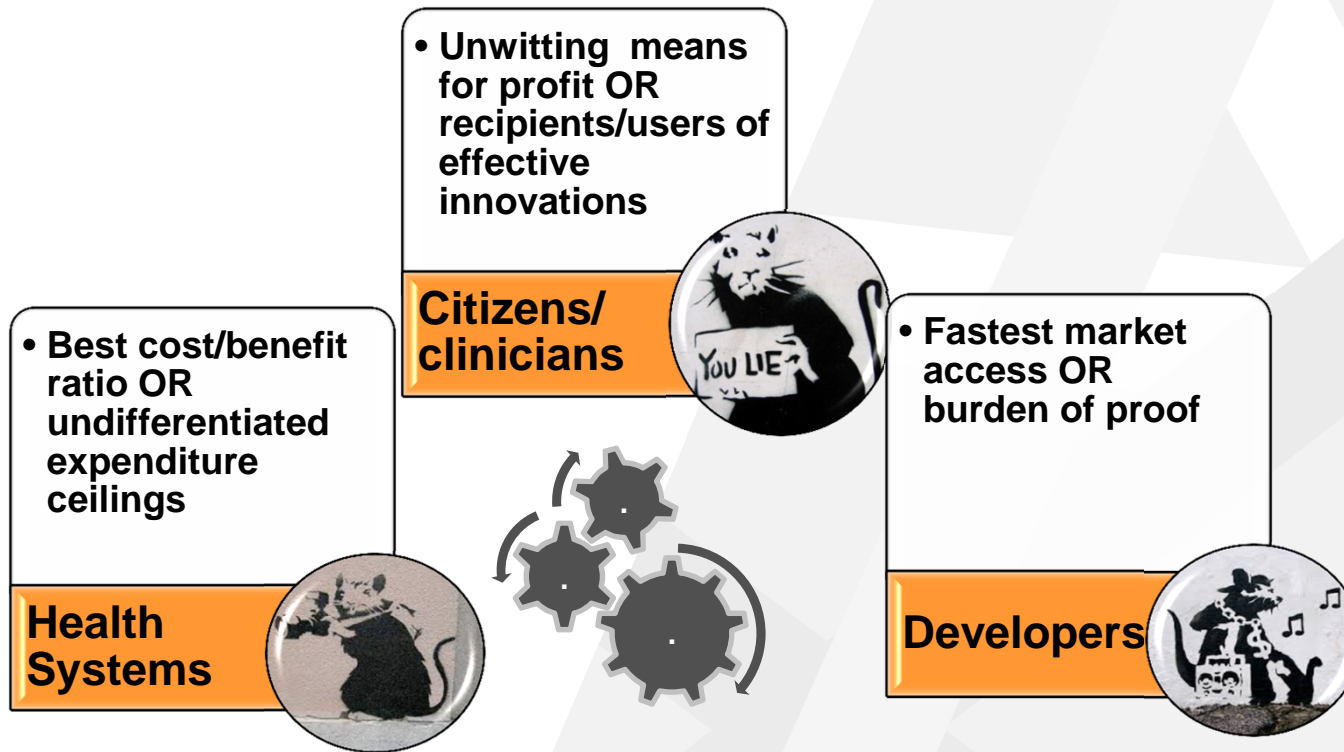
• Unwitting means for profit OR recipients/users of effective innovations

Citizens/ clinicians

YOU LIE

• Best cost/benefit ratio OR undifferentiated expenditure ceilings

Health Systems

• Fastest market access OR burden of proof

Developers